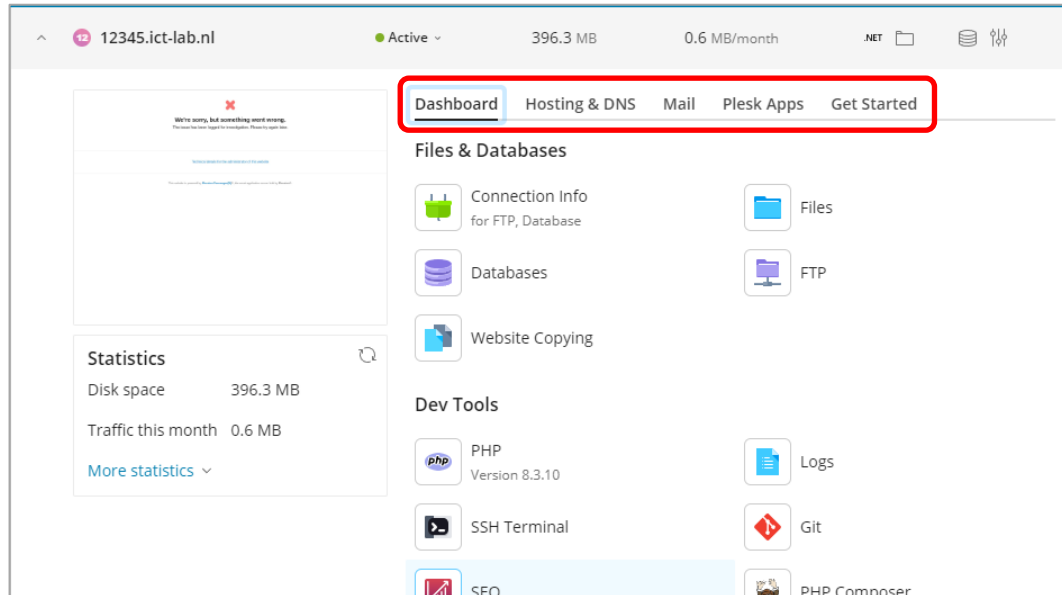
12345.ict-lab.nl

Active

396.3 MB

0.6 MB/month

.NET

We're sorry, but something went wrong.

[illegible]

Dashboard Hosting & DNS Mail Plesk Apps Get Started

Files & Databases

Connection Info
for FTP, Database

Files

Databases

FTP

Website Copying

Statistics

Disk space 396.3 MB

Traffic this month 0.6 MB

More statistics

Dev Tools

PHP
Version 8.3.10

Logs

SSH Terminal

Git

SEO

PHP Composer